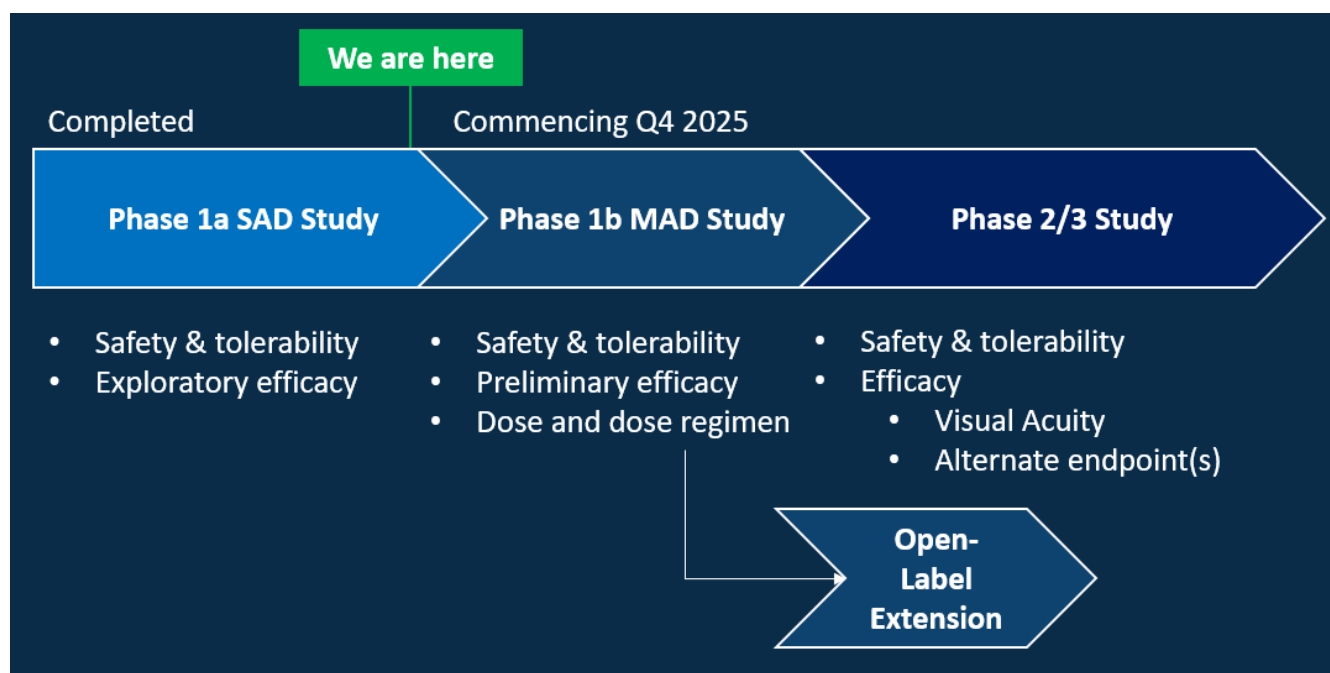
We are here

Completed

Commencing Q4 2025

Phase 1a SAD Study

Phase 1b MAD Study

Phase 2/3 Study

- Safety & tolerability
- Exploratory efficacy

- Safety & tolerability
- Preliminary efficacy
- Dose and dose regimen

- Safety & tolerability
- Efficacy
  - Visual Acuity
  - Alternate endpoint(s)

Open-Label Extension